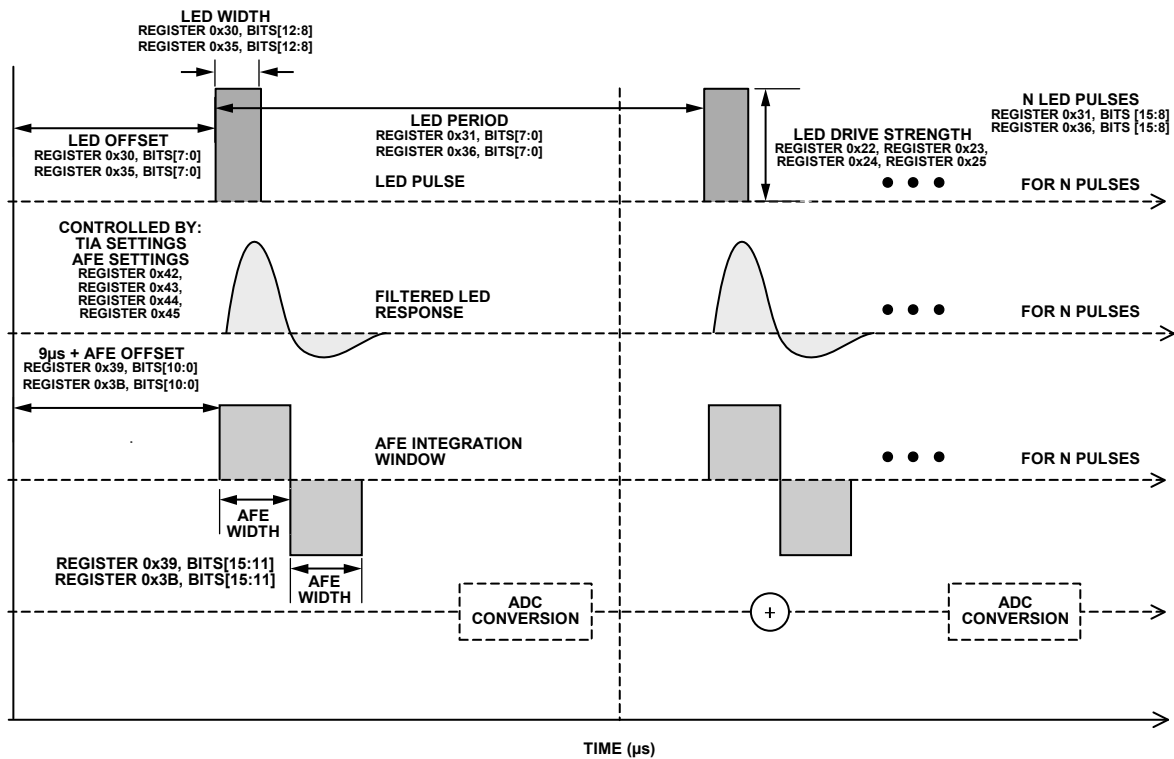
LED WIDTH
REGISTER 0x30, BITS[12:8]
REGISTER 0x35, BITS[12:8]

LED PERIOD
REGISTER 0x31, BITS[7:0]
REGISTER 0x36, BITS[7:0]

N LED PULSES
REGISTER 0x31, BITS [15:8]
REGISTER 0x36, BITS [15:8]

LED OFFSET
REGISTER 0x30, BITS[7:0]
REGISTER 0x35, BITS[7:0]

LED DRIVE STRENGTH
REGISTER 0x22, REGISTER 0x23,
REGISTER 0x24, REGISTER 0x25

LED PULSE

FOR N PULSES

CONTROLLED BY:
TIA SETTINGS
AFE SETTINGS
REGISTER 0x42,
REGISTER 0x43,
REGISTER 0x44,
REGISTER 0x45

FILTERED LED
RESPONSE

FOR N PULSES

9µs + AFE OFFSET
REGISTER 0x39, BITS[10:0]
REGISTER 0x3B, BITS[10:0]

AFE INTEGRATION
WINDOW

FOR N PULSES

AFE
WIDTH

REGISTER 0x39, BITS[15:11]
REGISTER 0x3B, BITS[15:11]

AFE
WIDTH

ADC
CONVERSION

+

ADC
CONVERSION

TIME (µs)